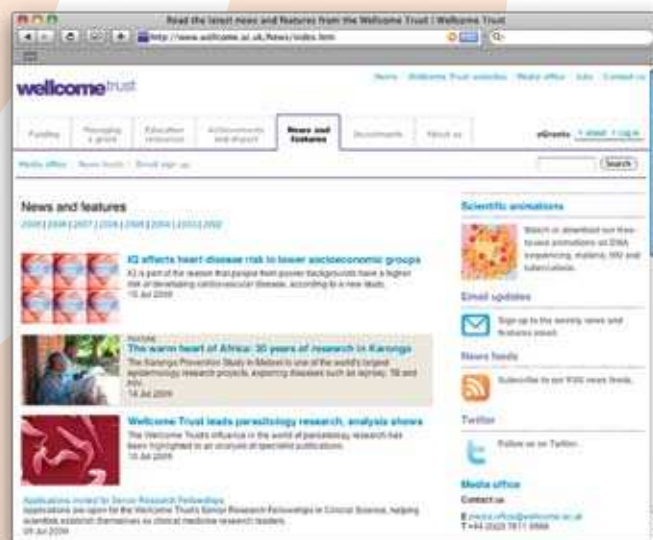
Read the latest news and features from the Wellcome Trust | Wellcome Trust

http://www.wellcome.ac.uk/News/index.htm

wellcome trust

Home | Wellcome Trust websites | Media office | Jobs | Contact us

Funding | Managing a grant | Education resources | Achievements and impact | News and features | Investments | About us

eGrants | 1 about | 1 log in

Media office | News feeds | Email sign up

Search

News and features

2009 | 2008 | 2007 | 2006 | 2005 | 2004 | 2003 | 2002

IQ affects heart disease risk in lower socioeconomic groups

IQ is part of the reason that people from poorer backgrounds have a higher risk of developing cardiovascular disease, according to a new study.

15 Jul 2009

FEATURE

The warm heart of Africa: 30 years of research in Karonga

The Karonga Prevention Study in Malawi is one of the world's largest epidemiology research projects, exploring diseases such as leprosy, TB and HIV.

14 Jul 2009

Wellcome Trust leads parasitology research, analysis shows

The Wellcome Trust's influence in the world of parasitology research has been highlighted in an analysis of specialist publications.

10 Jul 2009

Applications invited for Senior Research Fellowships

Applications are now open for the Wellcome Trust's Senior Research Fellowships in Clinical Science, helping scientists establish themselves as clinical medicine research leaders.

09 Jul 2009

Scientific animations

Watch or download our free-to-use animations on DNA sequencing, malaria, HIV and tuberculosis.

Email updates

Sign up to the weekly news and features email.

News feeds

Subscribe to our RSS news feeds.

Twitter

Follow us on Twitter.

Media office

Contact us

E press.office@wellcome.ac.uk
T +44 (0)20 7611 8866